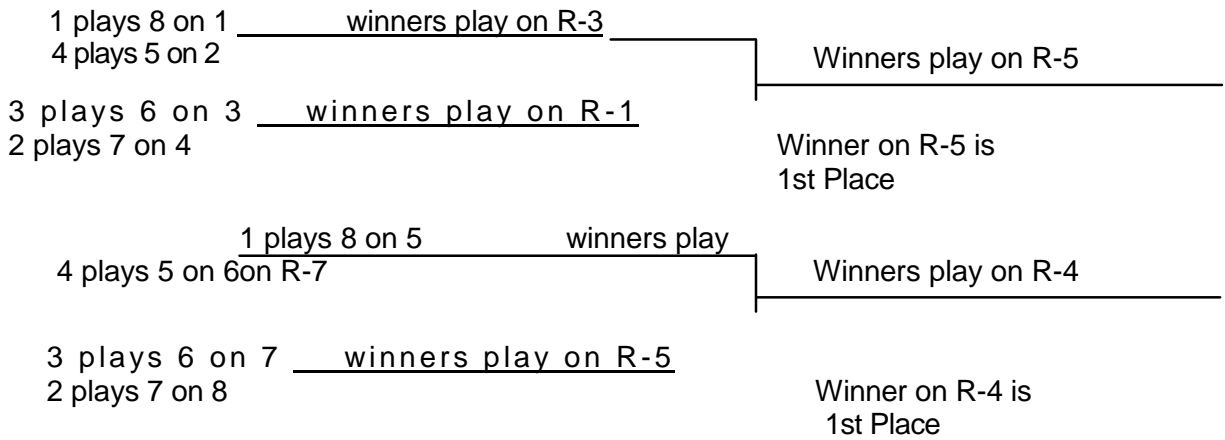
1 plays 8 on 1 winners play on R-3
4 plays 5 on 2

Winners play on R-5

3 plays 6 on 3 winners play on R-1
2 plays 7 on 4

Winner on R-5 is 1st Place

1 plays 8 on 5 winners play
4 plays 5 on 6on R-7

Winners play on R-4

3 plays 6 on 7 winners play on R-5
2 plays 7 on 8

Winner on R-4 is 1st Place